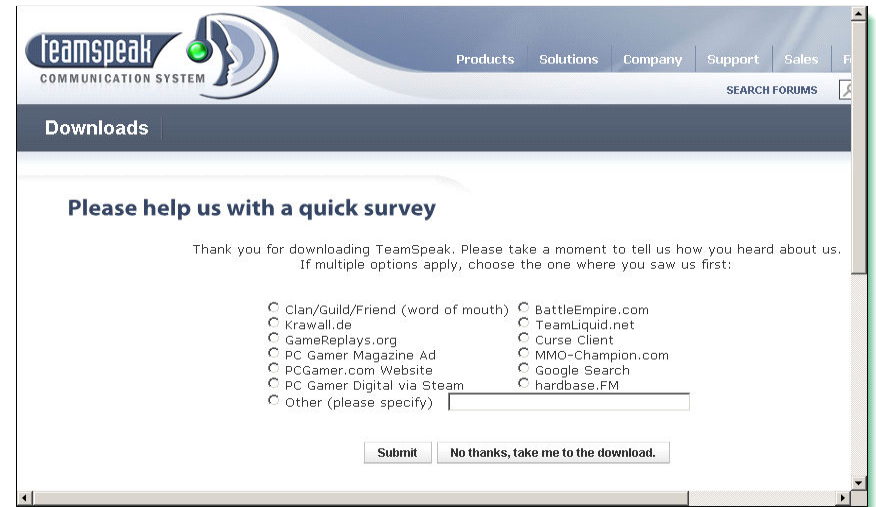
teamspeak
COMMUNICATION SYSTEM

Products Solutions Company Support Sales F

SEARCH FORUMS

Downloads

Please help us with a quick survey

Thank you for downloading TeamSpeak. Please take a moment to tell us how you heard about us. If multiple options apply, choose the one where you saw us first:

Clan/Guild/Friend (word of mouth)
BattleEmpire.com
Krawall.de
TeamLiquid.net
GameReplays.org
Curse Client
PC Gamer Magazine Ad
MMO-Champion.com
PCGamer.com Website
Google Search
PC Gamer Digital via Steam
hardbase.FM
Other (please specify)

Submit
No thanks, take me to the download.